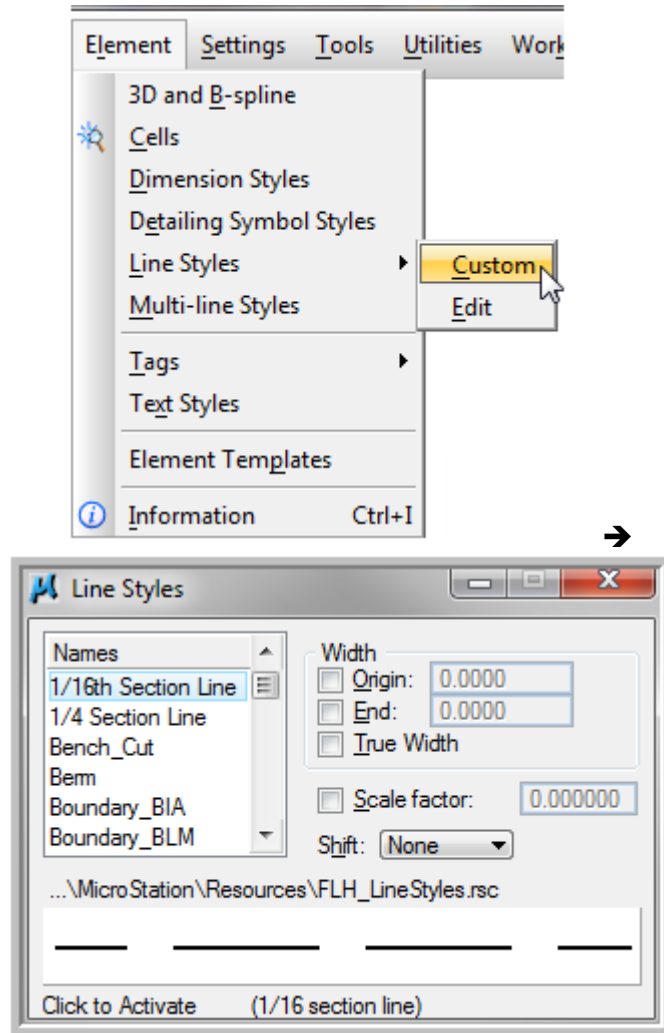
Element Settings Tools Utilities Work

3D and B-spline
Cells
Dimension Styles
Detailing Symbol Styles
Line Styles
Multi-line Styles
Tags
Text Styles
Element Templates
Information Ctrl+I

Custom
Edit

➔

Line Styles

Names
1/16th Section Line
1/4 Section Line
Bench_Cut
Berm
Boundary_BIA
Boundary_BLM

Width
Origin: 0.0000
End: 0.0000
True Width

Scale factor: 0.000000

Shift: None

...\MicroStation\Resources\FLH_LineStyles.rsc

Click to Activate (1/16 section line)